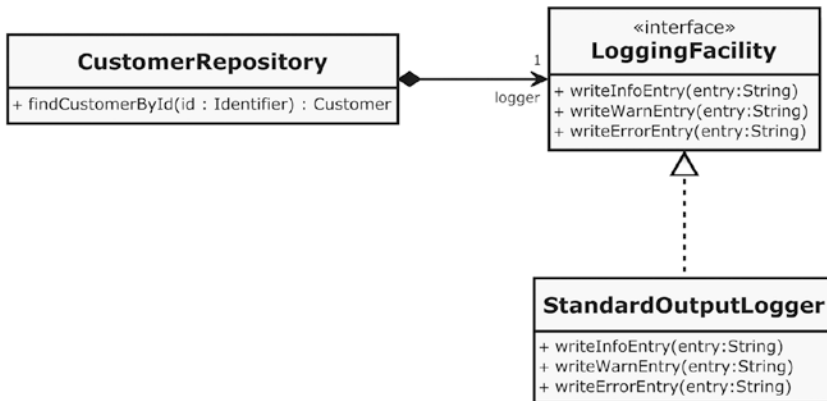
CustomerRepository

+ findCustomerById(id : Identifier) : Customer

1

logger

«interface»
LoggingFacility

+ writeInfoEntry(entry:String)
+ writeWarnEntry(entry:String)
+ writeErrorEntry(entry:String)

StandardOutputLogger

+ writeInfoEntry(entry:String)
+ writeWarnEntry(entry:String)
+ writeErrorEntry(entry:String)